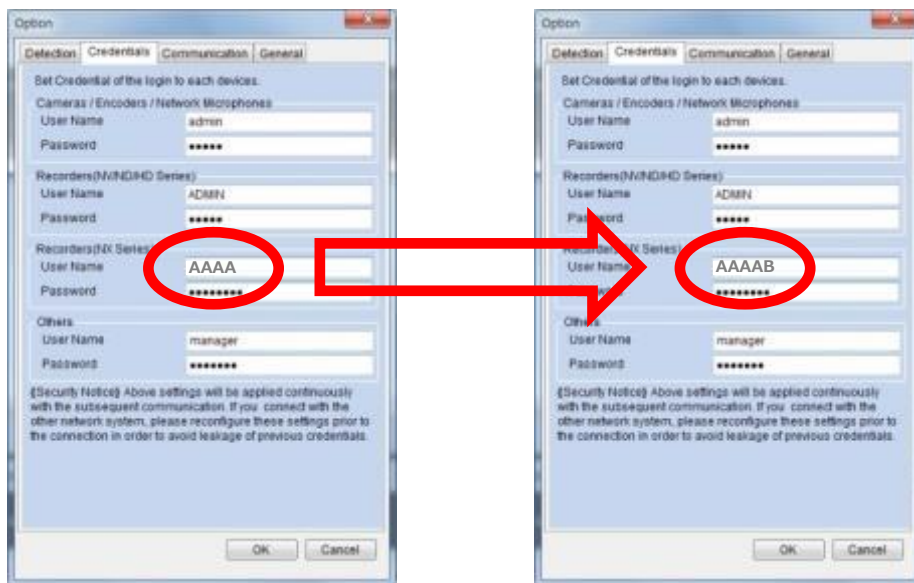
Option

Detection Credentials Communication General

Set Credential of the login to each devices.

Cameras / Encoders / Network Microphones
User Name admin
Password •••••

Recorders(NV/ND/HD Series)
User Name ADMIN
Password •••••

Recorders(NX Series)
User Name AAAA
Password •••••••••

Others
User Name manager
Password ••••••••

[Security Notice] Above settings will be applied continuously with the subsequent communication. If you connect with the other network system, please reconfigure these settings prior to the connection in order to avoid leakage of previous credentials.

OK Cancel

Option

Detection Credentials Communication General

Set Credential of the login to each devices.

Cameras / Encoders / Network Microphones
User Name admin
Password •••••

Recorders(NV/ND/HD Series)
User Name ADMIN
Password •••••

Recorders(NX Series)
User Name AAAAB
Password •••••••••

Others
User Name manager
Password ••••••••

[Security Notice] Above settings will be applied continuously with the subsequent communication. If you connect with the other network system, please reconfigure these settings prior to the connection in order to avoid leakage of previous credentials.

OK Cancel